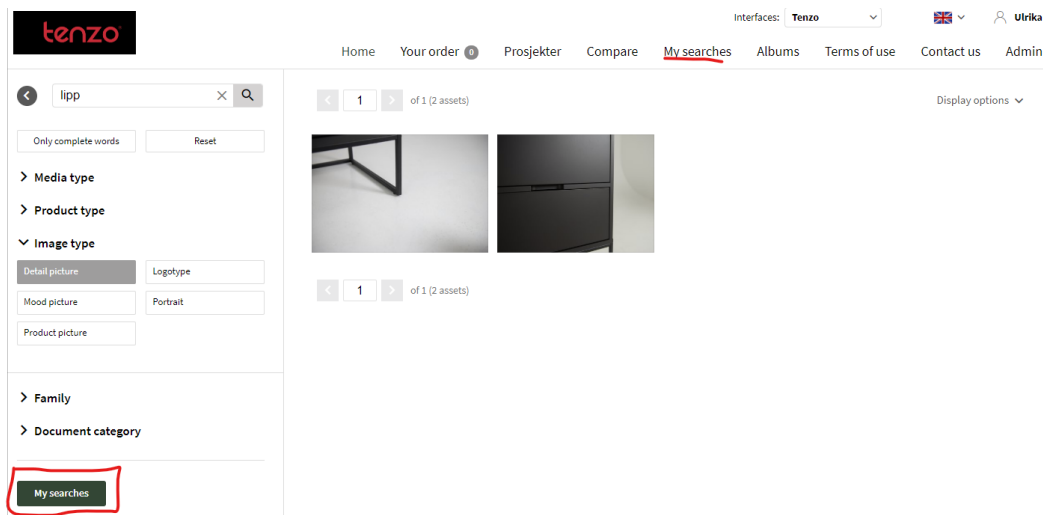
tenzo

Interfaces: Tenzo

Ulrika

Home Your order 0 Prosjekter Compare My searches Albums Terms of use Contact us Admin

lipp

Only complete words Reset

Media type

Product type

Image type

Detail picture Logotype

Mood picture Portrait

Product picture

Family

Document category

My searches

1 of 1 (2 assets)

Display options

1 of 1 (2 assets)